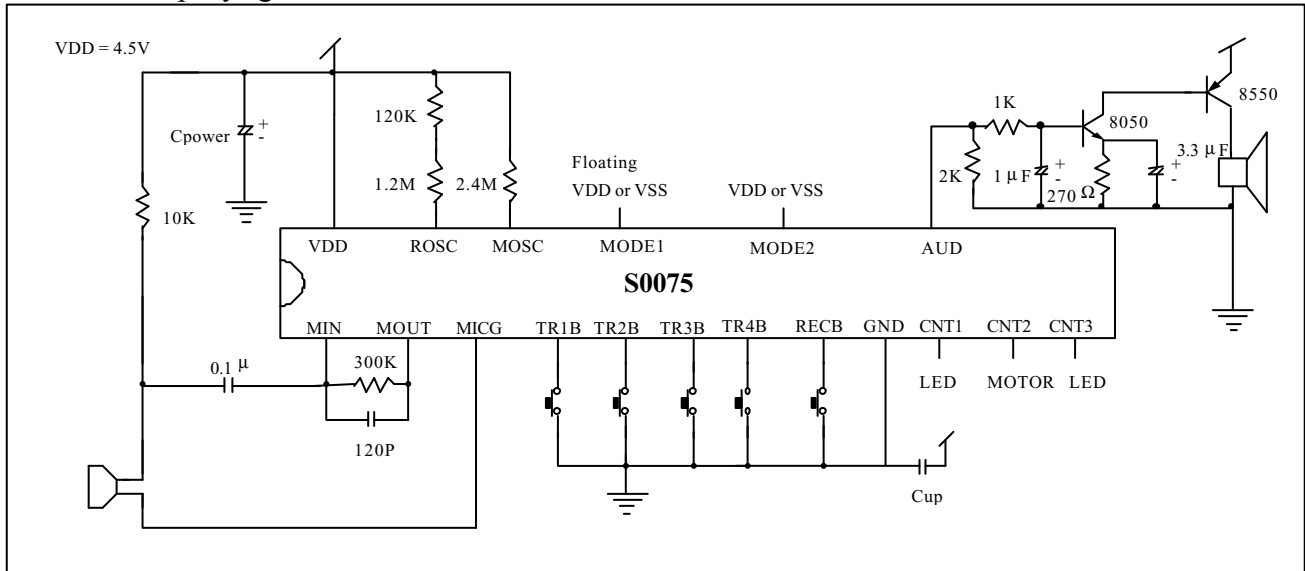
VDD = 4.5V

Cpower + -

10K

120K

1.2M

2.4M

Floating
VDD or VSS

VDD or VSS

1K

8050

8550

2K

1 μ F + -

270 Ω

3.3 μ F + -

VDD ROSC MOSC MODE1 MODE2 AUD

S0075

MIN MOUT MICG TR1B TR2B TR3B TR4B RECB GND CNT1 CNT2 CNT3

LED MOTOR LED

0.1 μ

300K

120P

Cup